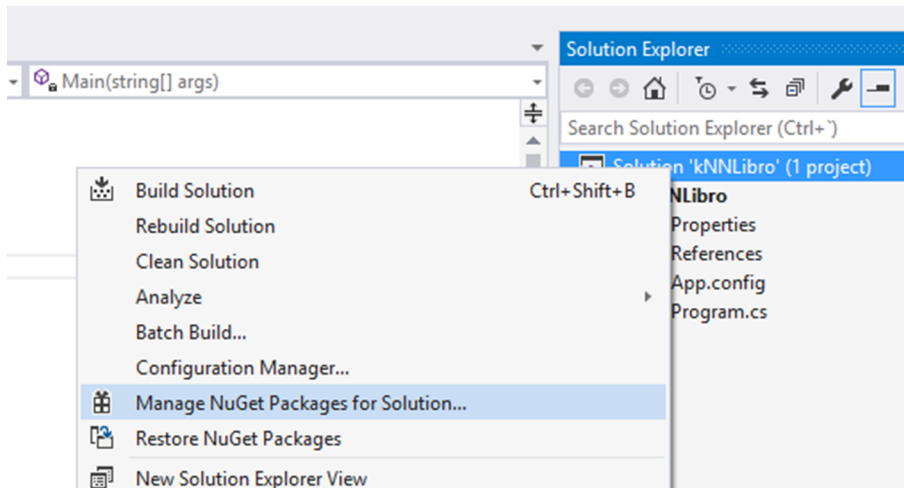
Main(string[] args)

Solution Explorer

Search Solution Explorer (Ctrl+`)

Solution 'kNNLibro' (1 project)
NLibro
Properties
References
App.config
Program.cs

Build Solution Ctrl+Shift+B
Rebuild Solution
Clean Solution
Analyze
Batch Build...
Configuration Manager...
Manage NuGet Packages for Solution...
Restore NuGet Packages
New Solution Explorer View